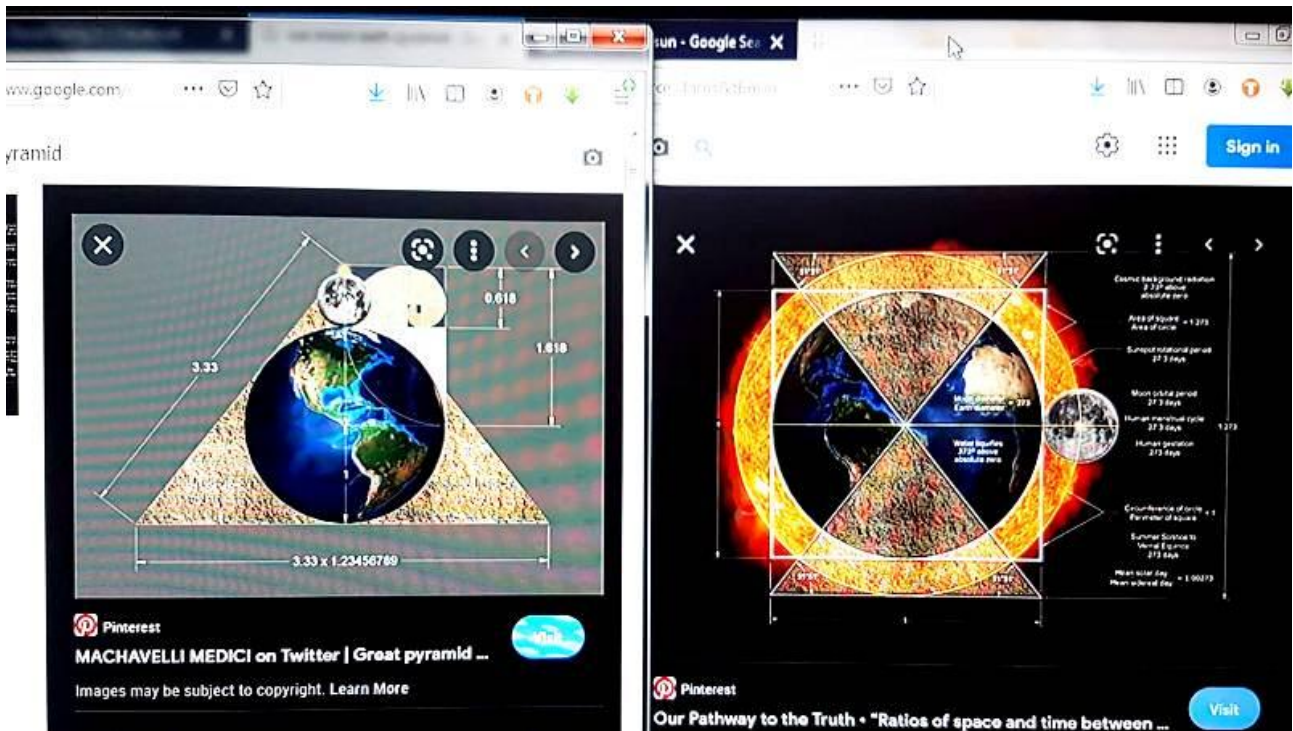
www.google.com

yramid

0.618

1.618

3.33

1

3.33 x 1.23456789

Pinterest

MACHAVELLI MEDICI on Twitter | Great pyramid ...

Visit

Images may be subject to copyright. Learn More

sun - Google Se

Sign in

Cosmic background radiation 2.73° above absolute zero

Area of square / Area of circle = 1.273

Sunspot rotational period 27.3 days

Moon orbital period 27.3 days

Human menstrual cycle 27.3 days

Human gestation 273 days

Moon diameter / Earth diameter = .273

Water liquifies 273° above absolute zero

1.273

Circumference of circle / Perimeter of square = 1

Summer Solstice to Vernal Equinox 273 days

Mean solar day / Mean sidereal day = 1.00273

51°51'

1

Pinterest

Our Pathway to the Truth • "Ratios of space and time between ...

Visit